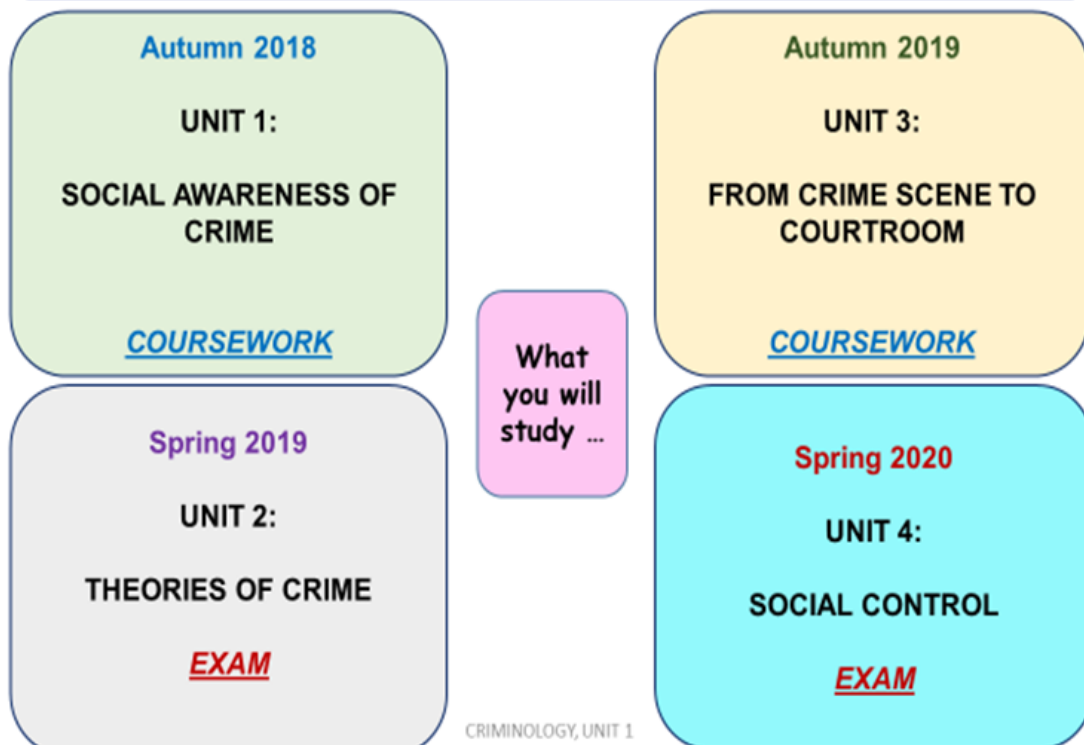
Autumn 2018

UNIT 1:

SOCIAL AWARENESS OF CRIME

COURSEWORK

Spring 2019

UNIT 2:

THEORIES OF CRIME

EXAM

What you will study …

Autumn 2019

UNIT 3:

FROM CRIME SCENE TO COURTROOM

COURSEWORK

Spring 2020

UNIT 4:

SOCIAL CONTROL

EXAM

CRIMINOLOGY, UNIT 1